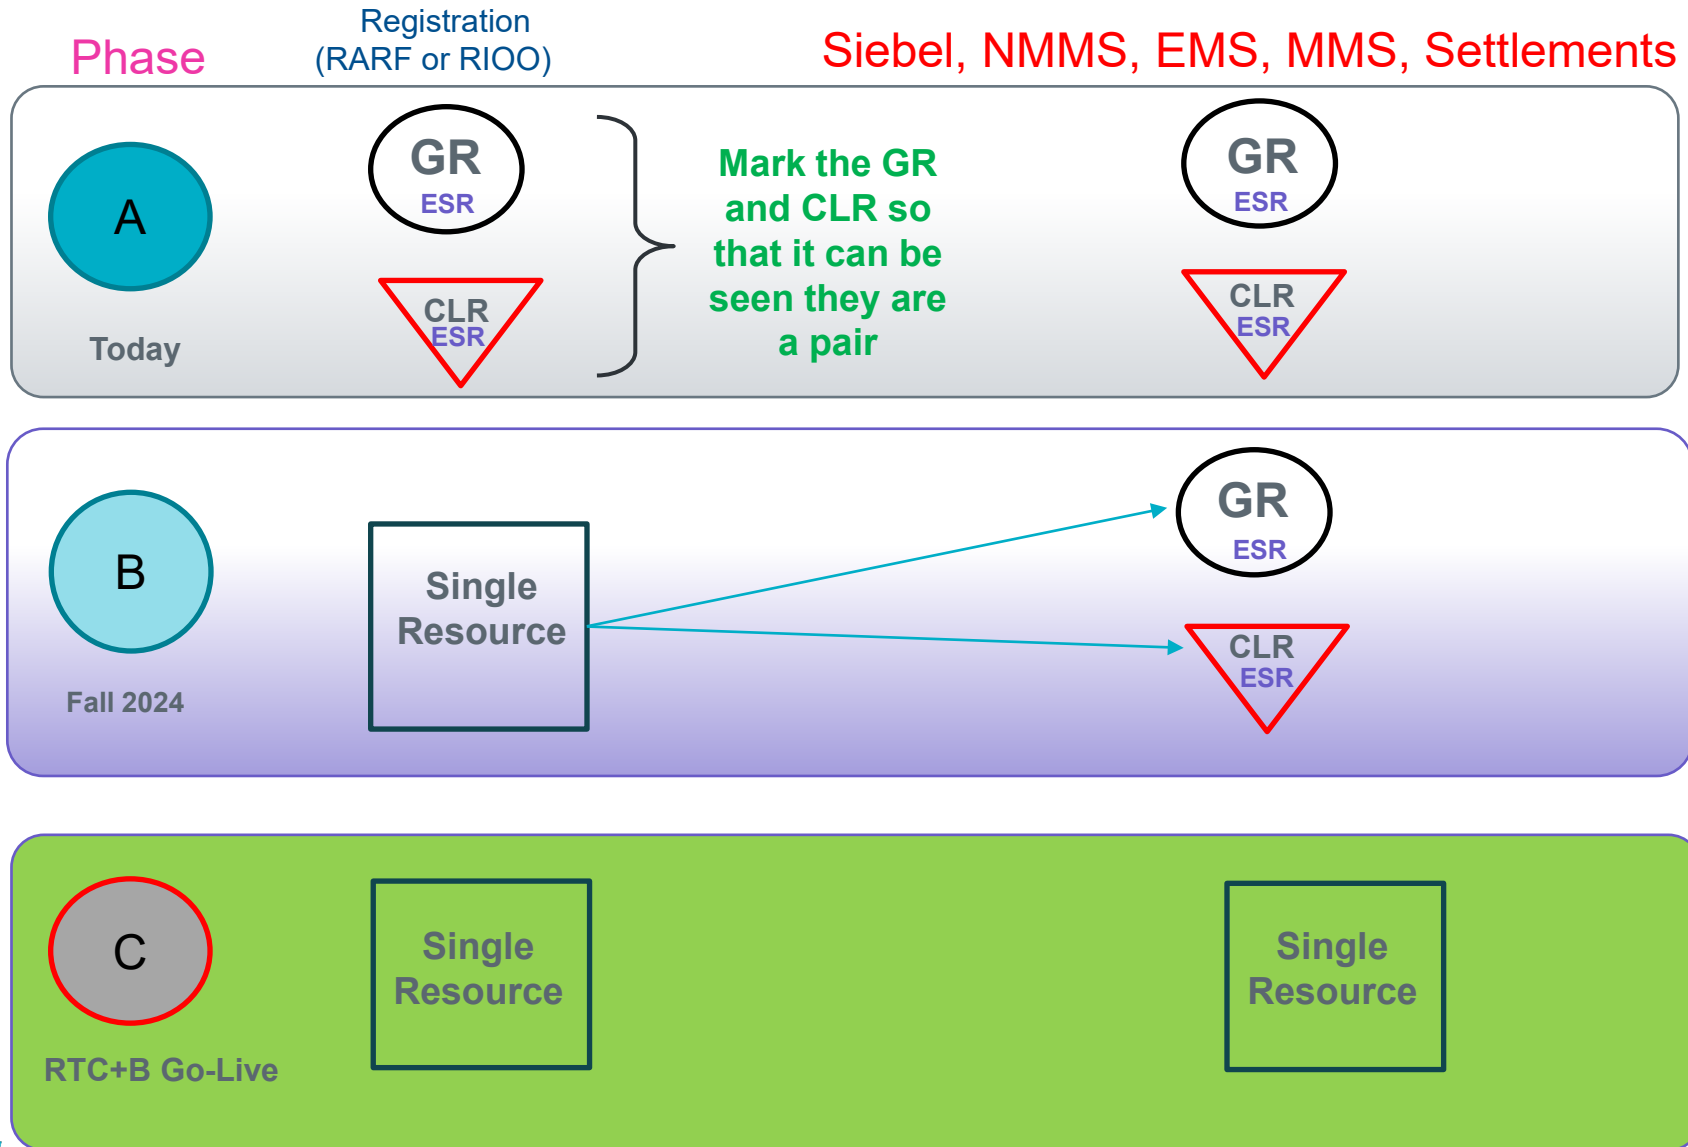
Phase

Registration
(RARF or RIOO)

Siebel, NMMS, EMS, MMS, Settlements

A

Today

GR
ESR

CLR
ESR

Mark the GR and CLR so that it can be seen they are a pair

GR
ESR

CLR
ESR

B

Fall 2024

Single Resource

GR
ESR

CLR
ESR

C

RTC+B Go-Live

Single Resource

Single Resource